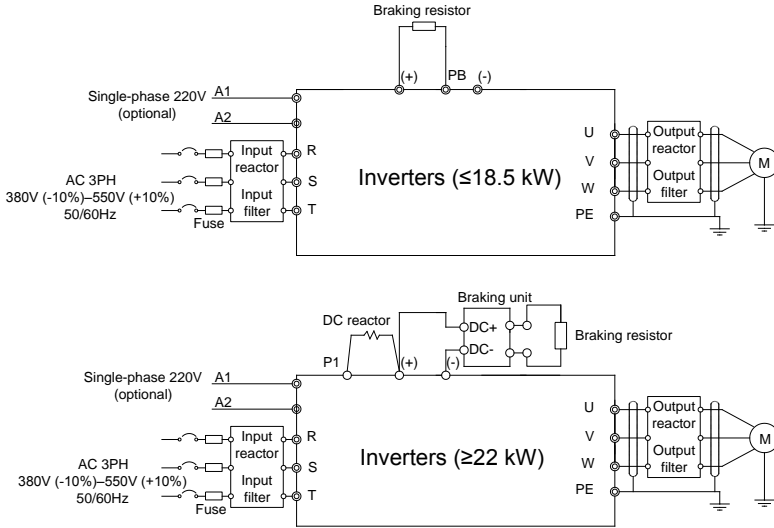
Braking resistor

(+) PB (-)

Single-phase 220V (optional) A1

A2

AC 3PH 380V (-10%)–550V (+10%) 50/60Hz

Fuse

Input reactor

Input filter

R

S

T

Inverters (≤18.5 kW)

U

V

W

PE

Output reactor

Output filter

M

DC reactor

Braking unit

DC+

DC-

Braking resistor

P1

(+)

(-)

Single-phase 220V (optional) A1

A2

AC 3PH 380V (-10%)–550V (+10%) 50/60Hz

Fuse

Input reactor

Input filter

R

S

T

Inverters (≥22 kW)

U

V

W

PE

Output reactor

Output filter

M